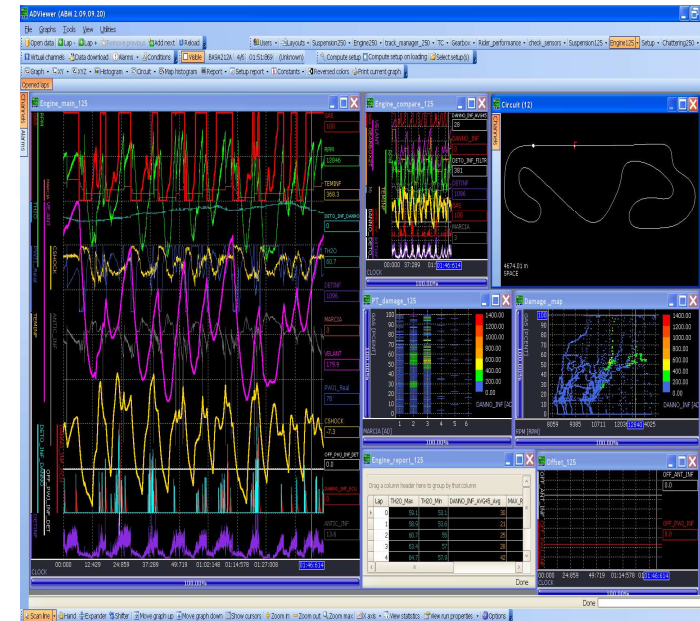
ADViewer (ABN 2.09.09.20)

File Graphs Tools View Utilities

Open data Lap Lap Remove groups Add next Reload

Users Layouts Suspension250 Engine(25) track_manager_250 TC Gearbox Rider_performance check_sensors Suspension125 Engine125 Setup Chattering250

Virtual channels Data download Alarms Conditions Visible BASK212A 4/6 01:51:869 (Unknown) Compute setup Compute setup on loading Select setup(s)

Graph XY XYZ Histogram Circuit Map histogram Report Setup report Constants Reversed colors Print current graph

Opened laps

Channels Alarms

Engine_main_125

GAS 100

RPM 12046

TEMINF 369.3

DETO_INF_DANNO 0

TH2O 60.7

DETINF 1006

MARCIA 3

VELANT 179.9

PW01_Real 78

CSHOCK -7.3

OFF_PW01_INF_DET 0

ANTIC_INF 13.4

CLOCK 00:000 12:429 24:859 37:289 49:719 01:02:148 01:14:578 01:27:008 01:46:614

100.00%

Engine_compare_125

DANNO_INF_AVGHS 28

DANNO_INF 0

DETO_INF_FILTR 381

DETINF 1006

TH2O 60.7

MARCIA 3

CLOCK 00:000 37:289 01:14:578 01:46:614

100.00%

Circuit (12)

4674.01 m
SPACE

PT_damage_125

1400.00
1200.00
1000.00
800.00
600.00
400.00
200.00
0.00

DANNO_INF [A]

MARCIA [A]
1 2 3 4 5 6

100.00%

Damage _map

1400.00
1200.00
1000.00
800.00
600.00
400.00
200.00
0.00

DANNO_INF [A]

RPM [RPM] 8059 9385 10711 12038 13362 14025

100.00%

Engine_report_125

Drag a column header here to group by that column

| Lap | TH2O_Max | TH2O_Min | DANNO_INF_AVGHS_Avg | MAX_R |
|---|---|---|---|---|
| 1 | 59.1 | 58.1 | 38 | |
| 2 | 59.8 | 58.6 | 25 | |
| 3 | 60.7 | 59 | 25 | |
| 4 | 63.4 | 57 | 26 | |
| 5 | 64.8 | 57.6 | 42 | |

Done

Offset_125

OFF_ANT_INF 0.0

OFF_PW01_INF 0.0

CLOCK 00:000 24:859 49:719 01:14:578 01:46:614

100.00%

Done

Scan line Hand Expander Shifter Move graph up Move graph down Show cursors Zoom in Zoom out Zoom max X axis View statistics View run properties Options